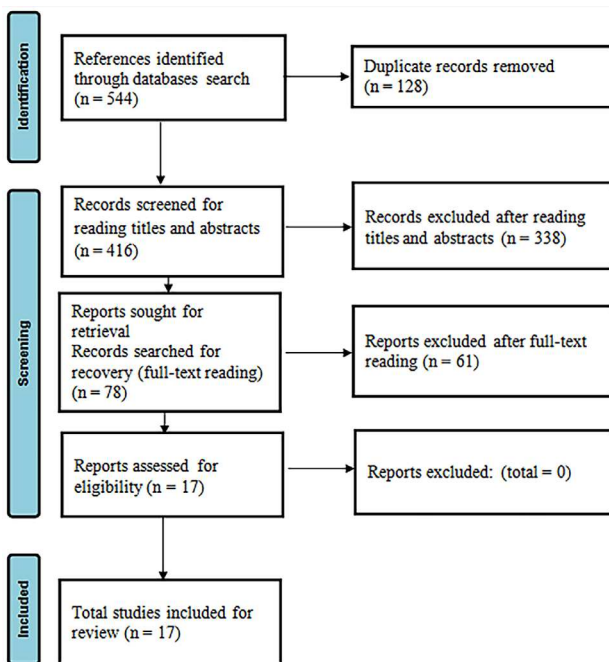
Identification

References identified through databases search (n = 544)

Duplicate records removed (n = 128)

Screening

Records screened for reading titles and abstracts (n = 416)

Records excluded after reading titles and abstracts (n = 338)

Reports sought for retrieval
Records searched for recovery (full-text reading) (n = 78)

Reports excluded after full-text reading (n = 61)

Reports assessed for eligibility (n = 17)

Reports excluded: (total = 0)

Included

Total studies included for review (n = 17)